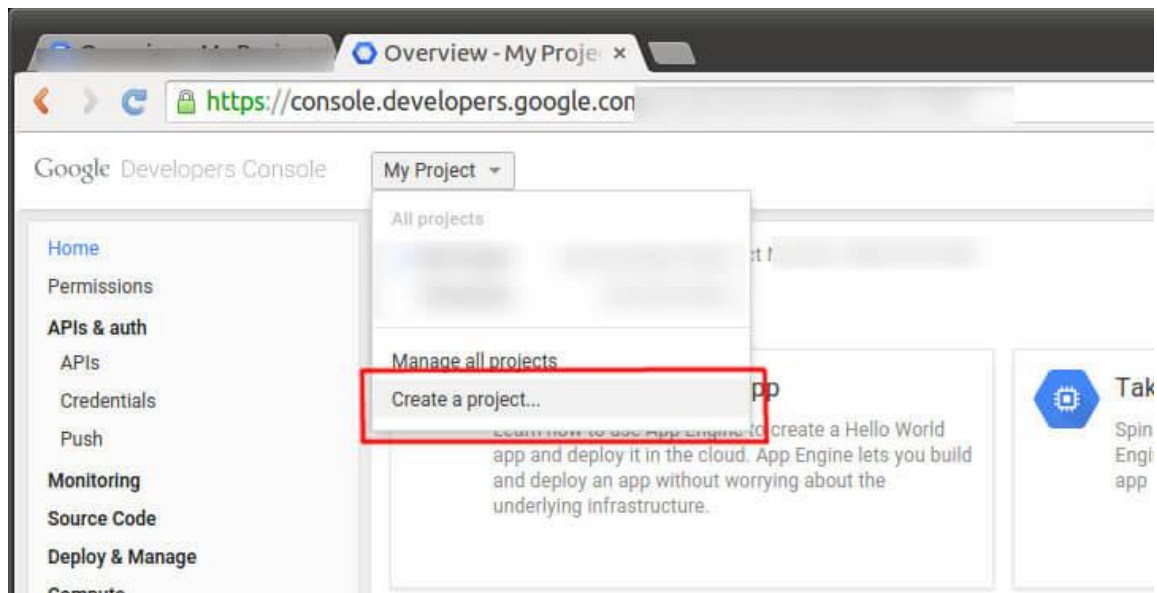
Overview - My Proje ×

https://console.developers.google.con

Google Developers Console

My Project

All projects

Manage all projects

Create a project...

Home
Permissions
APIs & auth
APIs
Credentials
Push
Monitoring
Source Code
Deploy & Manage

pp

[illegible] to create a Hello World app and deploy it in the cloud. App Engine lets you build and deploy an app without worrying about the underlying infrastructure.

Tak
Spin
Engi
app